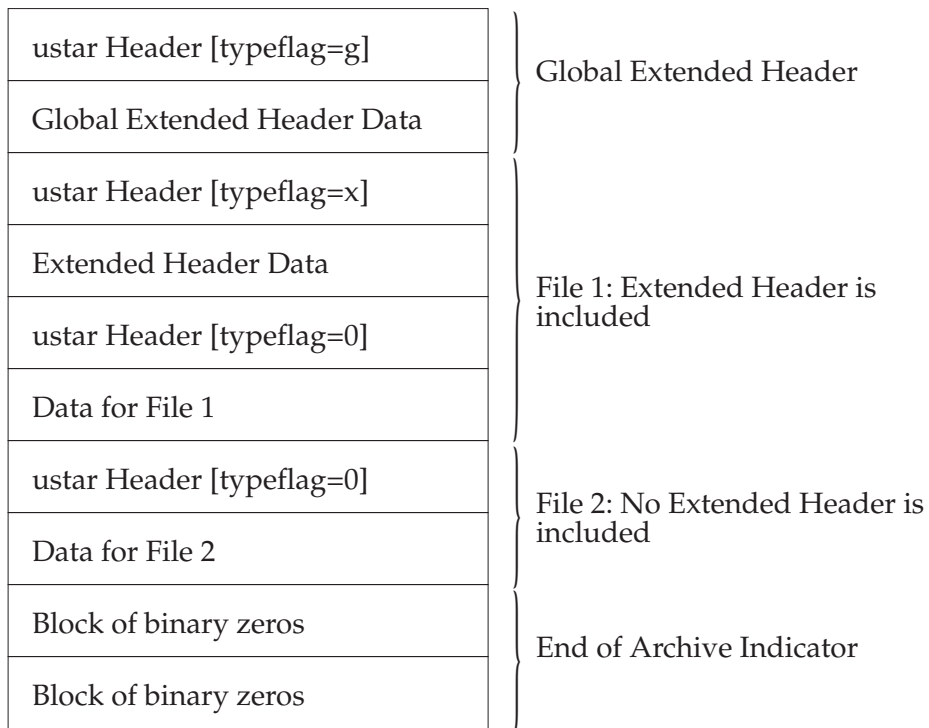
ustar Header [typeflag=g]

Global Extended Header Data

Global Extended Header

ustar Header [typeflag=x]

Extended Header Data

ustar Header [typeflag=0]

Data for File 1

File 1: Extended Header is included

ustar Header [typeflag=0]

Data for File 2

File 2: No Extended Header is included

Block of binary zeros

Block of binary zeros

End of Archive Indicator